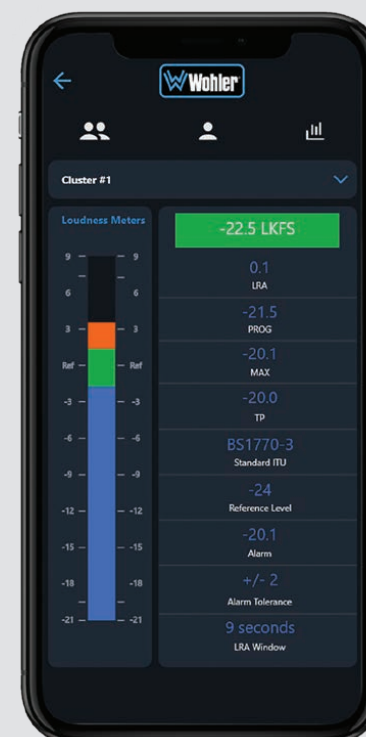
Wohler

Cluster #1

Loudness Meters

9 9
6 6
3 3
Ref Ref
-3 -3
-6 -6
-9 -9
-12 -12
-15 -15
-18 -18
-21 -21

-22.5 LKFS

0.1
LRA

-21.5
PROG

-20.1
MAX

-20.0
TP

BS1770-3
Standard ITU

-24
Reference Level

-20.1
Alarm

+/- 2
Alarm Tolerance

9 seconds
LRA Window